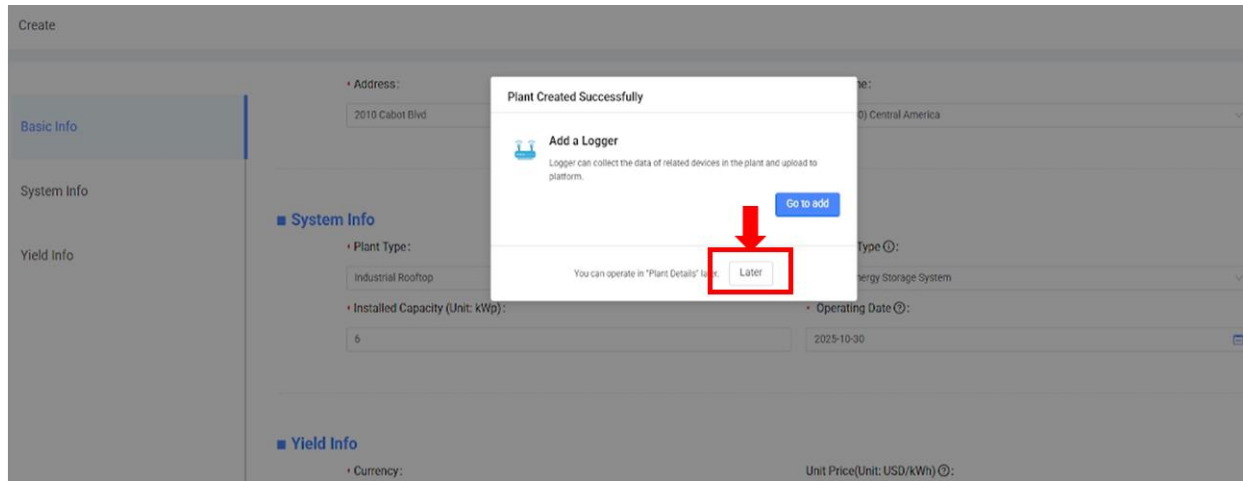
Create

Basic Info

System Info

Yield Info

• Address:

2010 Cabot Blvd

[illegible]ne:

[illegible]0) Central America

Plant Created Successfully

Add a Logger

Logger can collect the data of related devices in the plant and upload to platform.

Go to add

You can operate in "Plant Details" la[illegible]r.

Later

■ System Info

• Plant Type:

Industrial Rooftop

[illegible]Type ⓘ:

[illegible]nergy Storage System

• Installed Capacity (Unit: kWp):

6

• Operating Date ⓘ:

2025-10-30

■ Yield Info

• Currency:

Unit Price(Unit: USD/kWh) ⓘ: